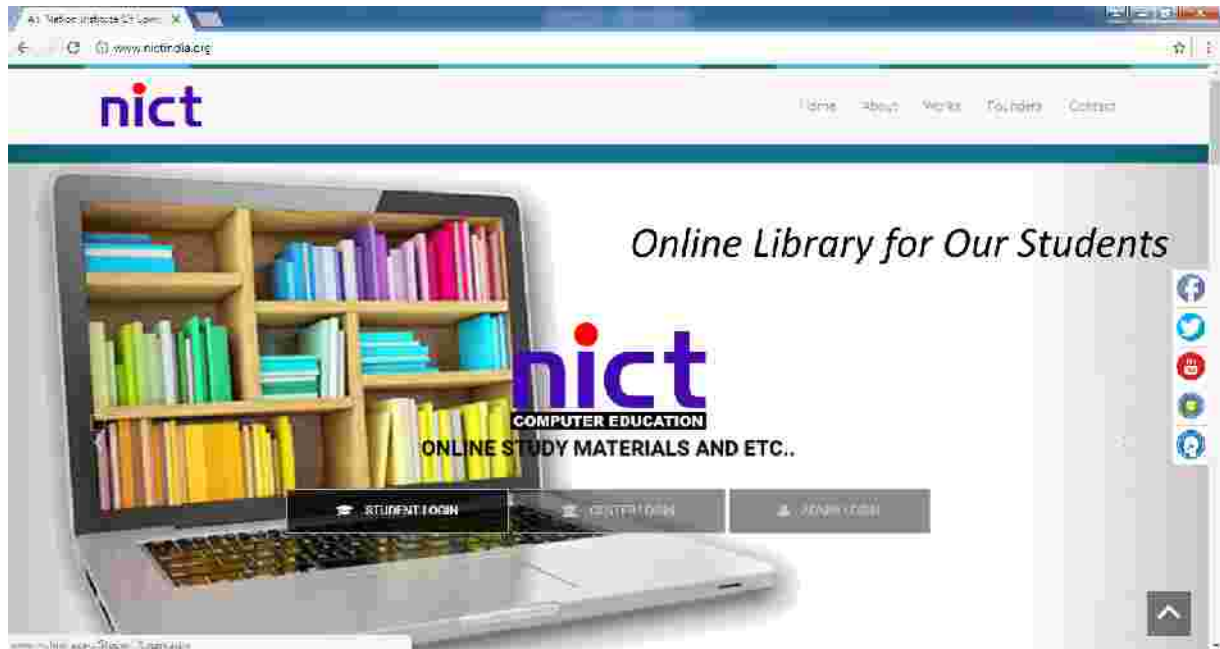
All Nation Institute Of Comp ✕

www.nictindia.org

nict

Home About Works Founders Contact

Online Library for Our Students

nict
COMPUTER EDUCATION
ONLINE STUDY MATERIALS AND ETC..

STUDENT LOGIN
CENTER LOGIN
ADMIN LOGIN

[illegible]